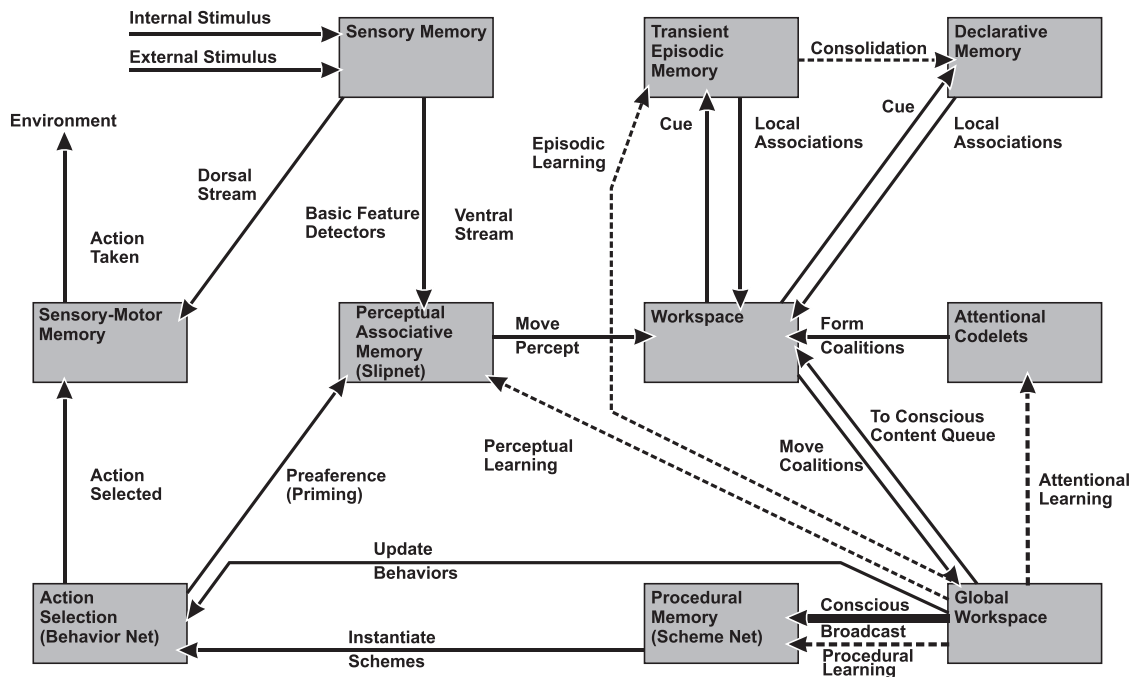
Internal Stimulus

External Stimulus

Sensory Memory

Transient Episodic Memory

Consolidation

Declarative Memory

Environment

Dorsal Stream

Episodic Learning

Cue

Local Associations

Cue

Local Associations

Action Taken

Basic Feature Detectors

Ventral Stream

Sensory-Motor Memory

Perceptual Associative Memory (Slipnet)

Move Percept

Workspace

Form Coalitions

Attentional Codelets

To Conscious Content Queue

Move Coalitions

Perceptual Learning

Action Selected

Preaference (Priming)

Attentional Learning

Update Behaviors

Action Selection (Behavior Net)

Procedural Memory (Scheme Net)

Conscious Broadcast

Global Workspace

Instantiate Schemes

Procedural Learning